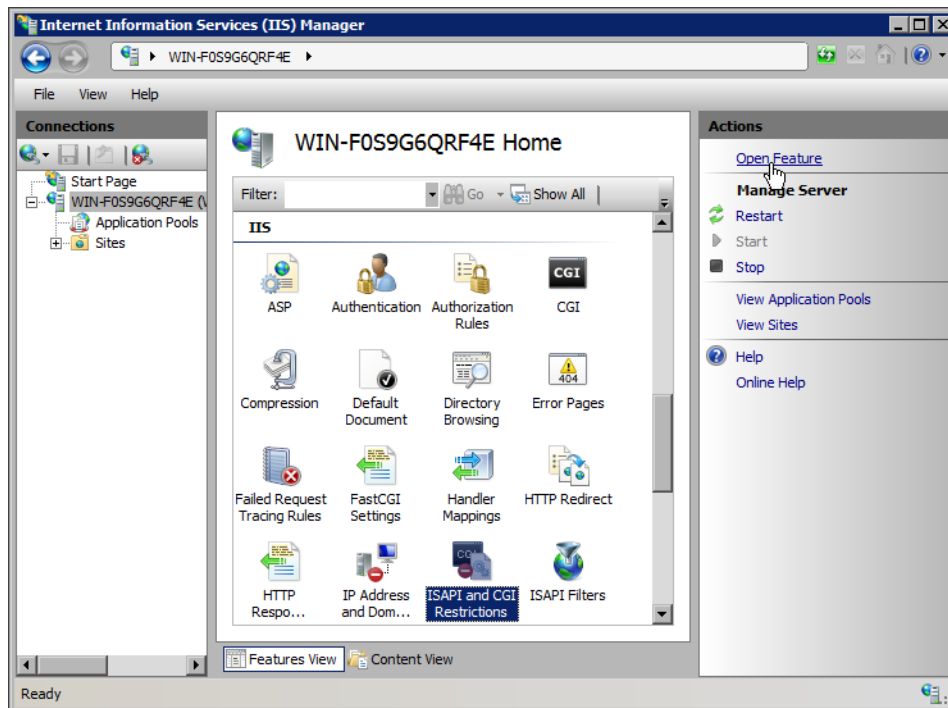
Internet Information Services (IIS) Manager

WIN-F0S9G6QRF4E ▸

File View Help

Connections

Start Page
WIN-F0S9G6QRF4E (\
Application Pools
Sites

WIN-F0S9G6QRF4E Home

Filter: Go Show All

IIS

ASP
Authentication
Authorization Rules
CGI
CGI
Compression
Default Document
Directory Browsing
404
Error Pages
Failed Request Tracing Rules
FastCGI Settings
Handler Mappings
HTTP Redirect
HTTP Respo...
IP Address and Dom...
ISAPI and CGI Restrictions
ISAPI Filters

Features View
Content View

Actions

Open Feature
Manage Server
Restart
Start
Stop
View Application Pools
View Sites
Help
Online Help

Ready